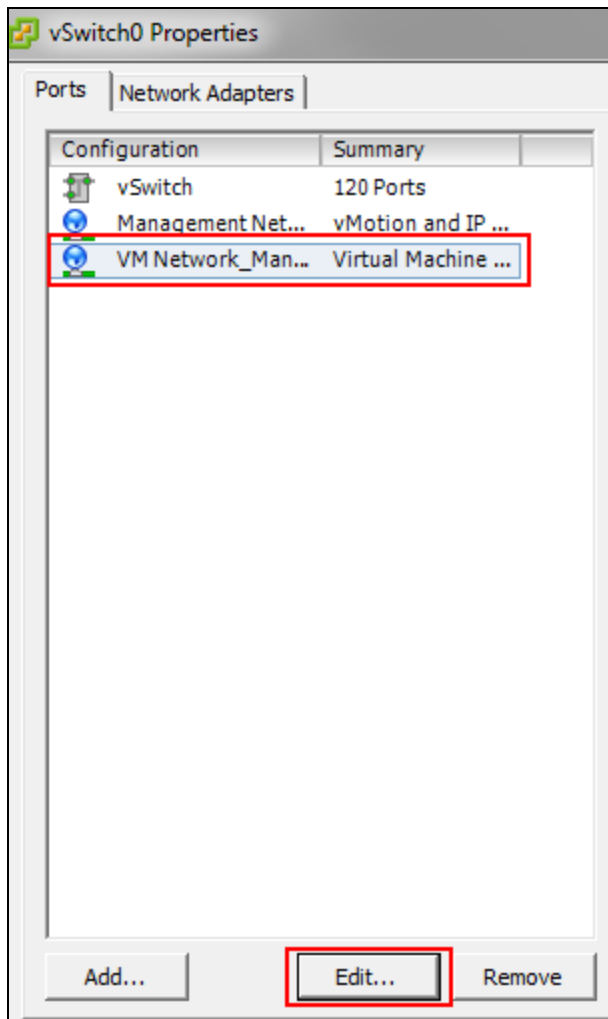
vSwitch0 Properties

Ports | Network Adapters

| Configuration | Summary |
|---|---|
| vSwitch | 120 Ports |
| Management Net... | vMotion and IP ... |
| VM Network_Man... | Virtual Machine ... |

Add... Edit... Remove